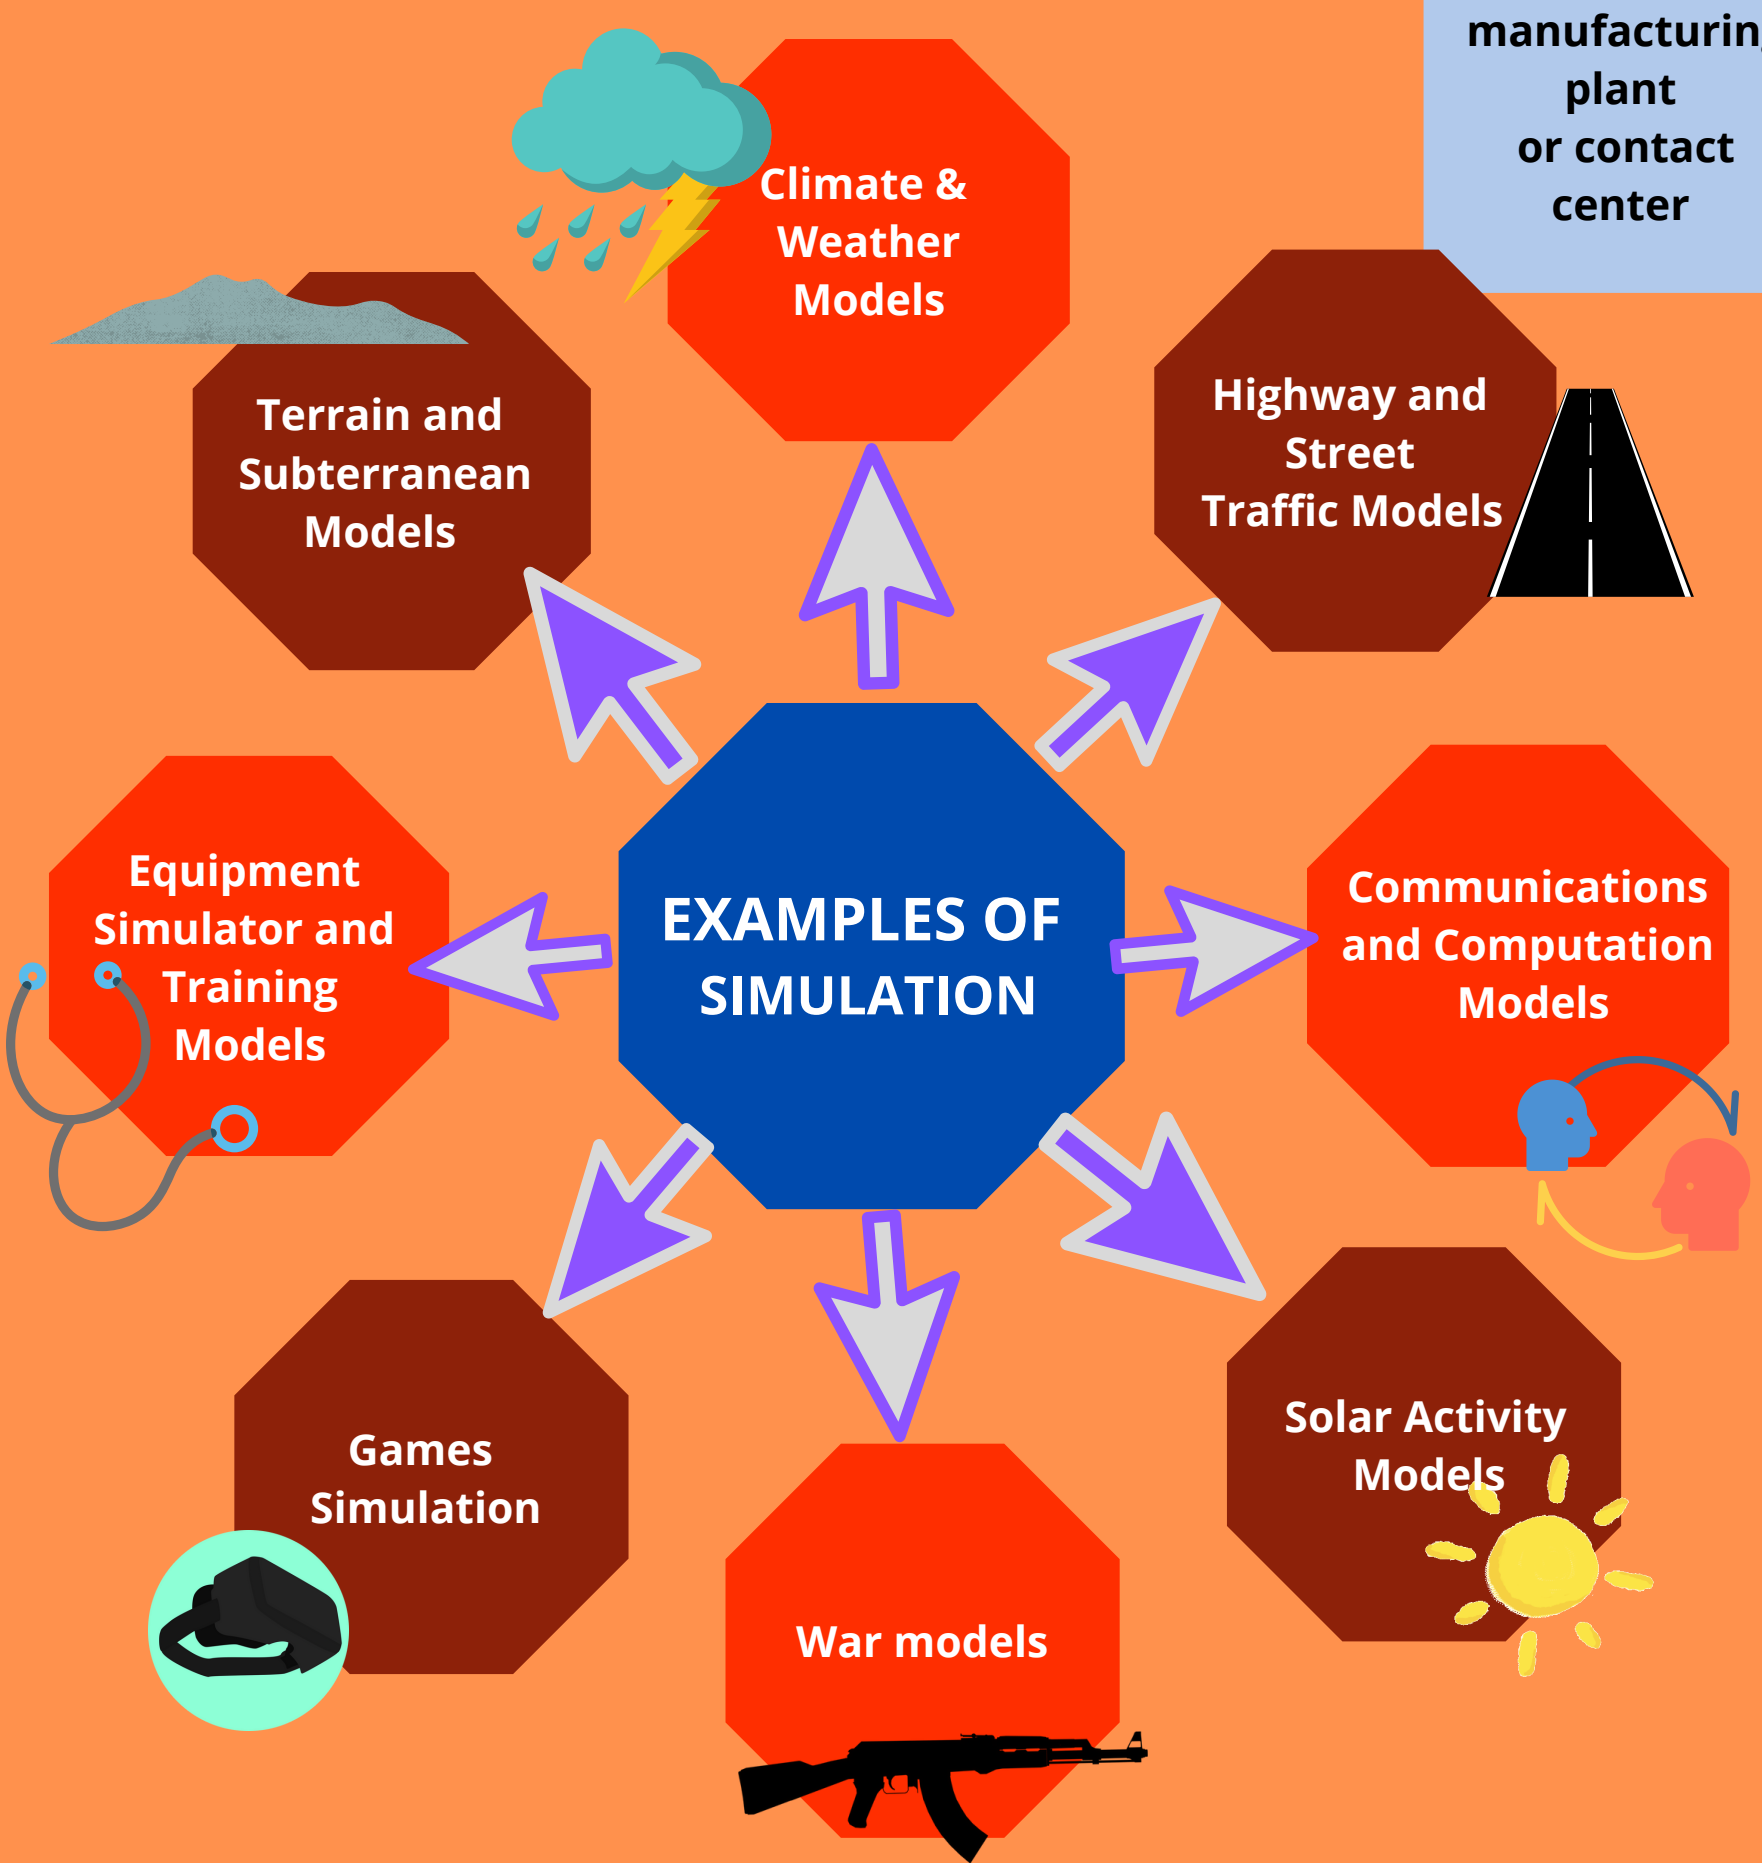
manufacturin
plant
or contact
center

Climate & Weather Models

Terrain and Subterranean Models

Highway and Street Traffic Models

EXAMPLES OF SIMULATION

Equipment Simulator and Training Models

Communications and Computation Models

Games Simulation

War models

Solar Activity Models